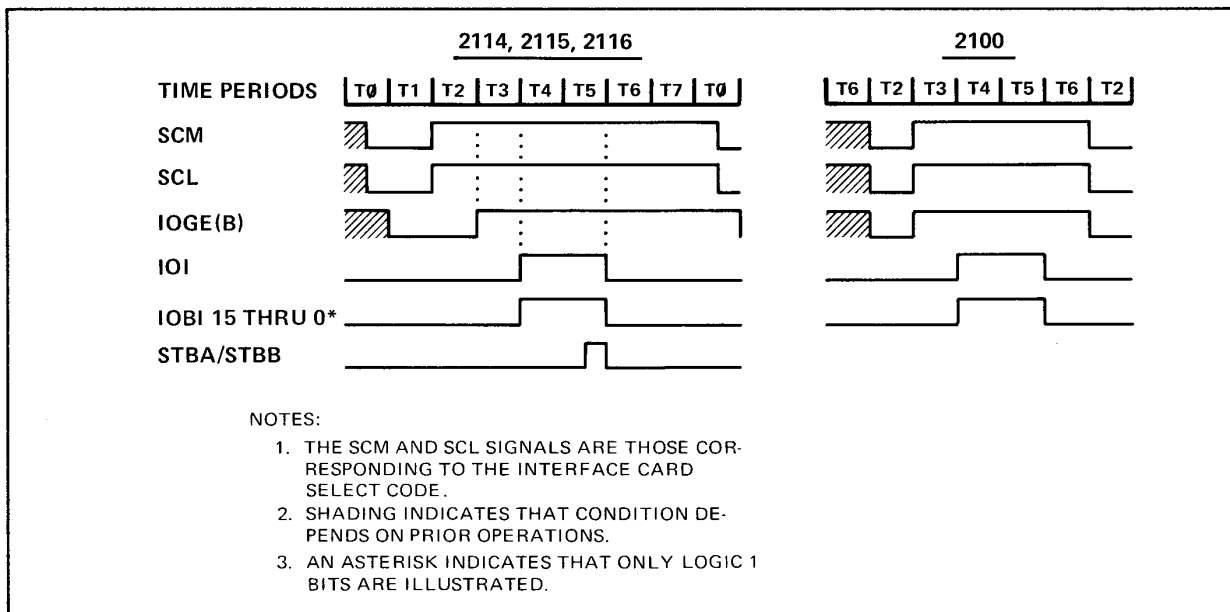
2114, 2115, 2116

2100

TIME PERIODS

| TØ | T1 | T2 | T3 | T4 | T5 | T6 | T7 | TØ |
|---|---|---|---|---|---|---|---|---|

| T6 | T2 | T3 | T4 | T5 | T6 | T2 |
|---|---|---|---|---|---|---|

SCM

SCL

IOGE(B)

IOI

IOBI 15 THRU 0*

STBA/STBB

NOTES:

1. THE SCM AND SCL SIGNALS ARE THOSE CORRESPONDING TO THE INTERFACE CARD SELECT CODE.
2. SHADING INDICATES THAT CONDITION DEPENDS ON PRIOR OPERATIONS.
3. AN ASTERISK INDICATES THAT ONLY LOGIC 1 BITS ARE ILLUSTRATED.